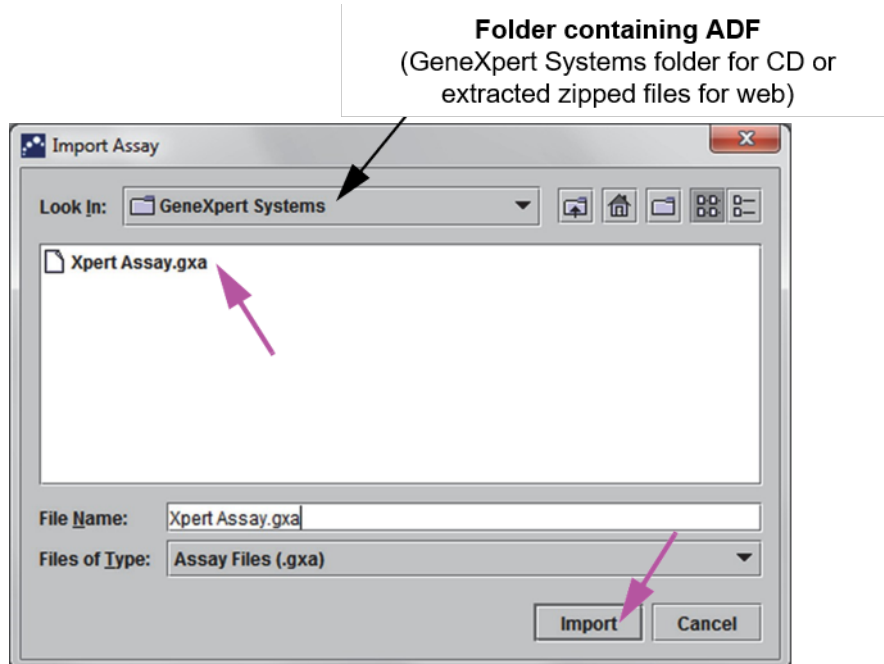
**Folder containing ADF**
(GeneXpert Systems folder for CD or extracted zipped files for web)

Import Assay

Look In: GeneXpert Systems

Xpert Assay.gxa

File Name: Xpert Assay.gxa

Files of Type: Assay Files (.gxa)

Import Cancel